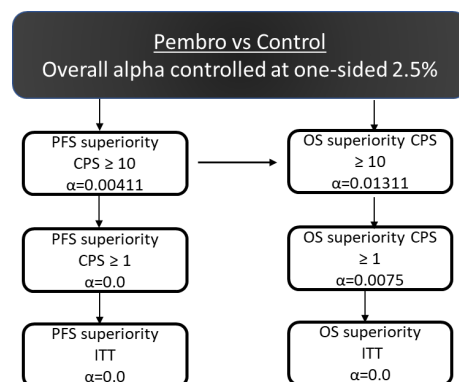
Pembro vs Control

Overall alpha controlled at one-sided 2.5%

PFS superiority CPS ≥ 10 $\alpha$=0.00411

OS superiority CPS ≥ 10 $\alpha$=0.01311

PFS superiority CPS ≥ 1 $\alpha$=0.0

OS superiority CPS ≥ 1 $\alpha$=0.0075

PFS superiority ITT $\alpha$=0.0

OS superiority ITT $\alpha$=0.0